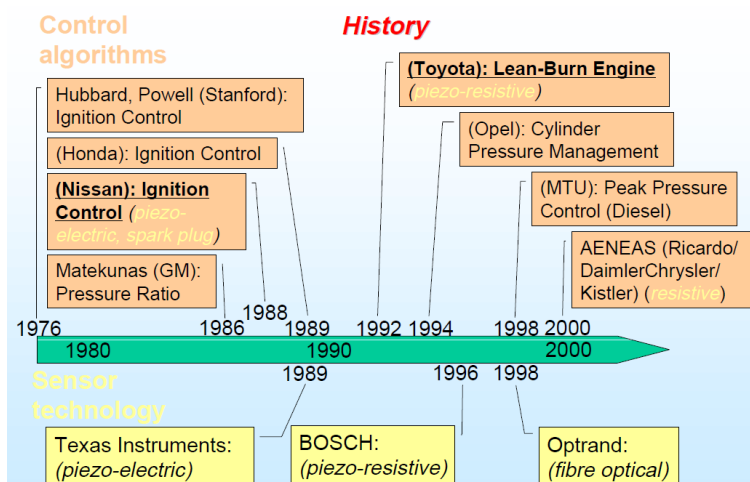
Control algorithms

History

Hubbard, Powell (Stanford): Ignition Control

(Honda): Ignition Control

(Nissan): Ignition Control (piezo-electric, spark plug)

Matekunas (GM): Pressure Ratio

(Toyota): Lean-Burn Engine (piezo-resistive)

(Opel): Cylinder Pressure Management

(MTU): Peak Pressure Control (Diesel)

AENEAS (Ricardo/ DaimlerChrysler/ Kistler) (resistive)

1976 1986 1988 1989 1992 1994 1998 2000

1980 1990 2000

1989 1996 1998

Sensor technology

Texas Instruments: (piezo-electric)

BOSCH: (piezo-resistive)

Optrand: (fibre optical)